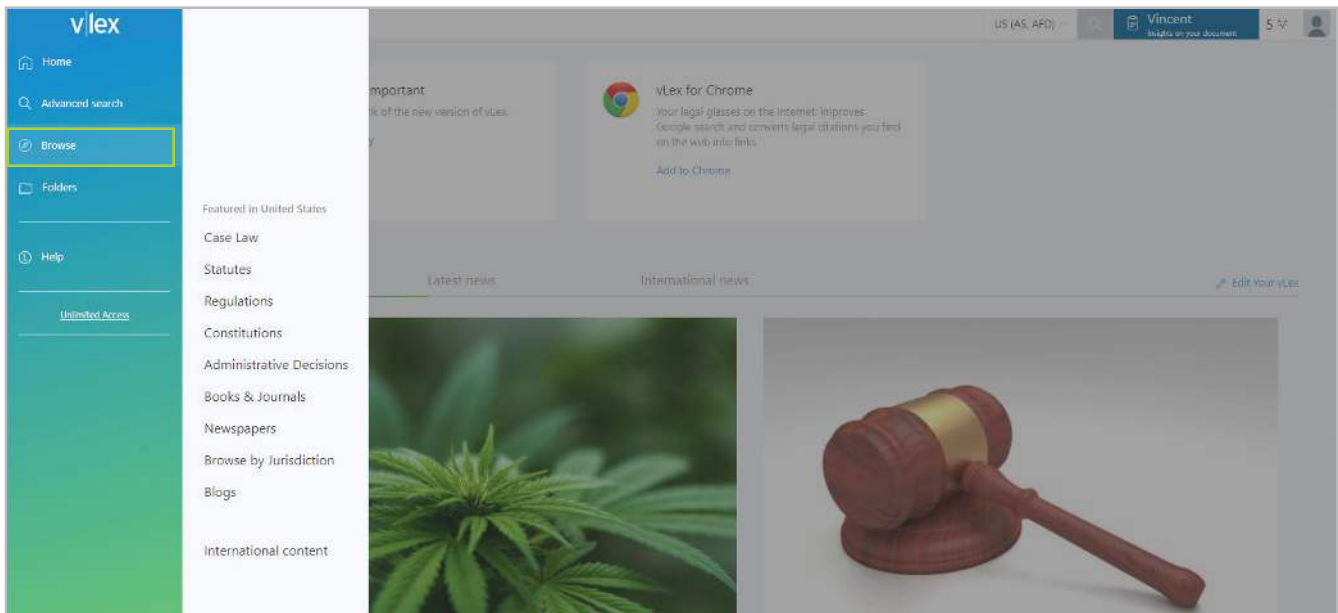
vlex

Home

Advanced search

Browse

Folders

Help

Unlimited Access

Featured in United States

Case Law

Statutes

Regulations

Constitutions

Administrative Decisions

Books & Journals

Newspapers

Browse by Jurisdiction

Blogs

International content

US (AS, AFO)

Vincent
Insights on your document

5

mportant
k of the new version of vLex.

y

vLex for Chrome

Your legal glasses on the internet: improves Google search and converts legal citations you find on the web into links.

Add to Chrome

Latest news

International news

Edit Your vLex